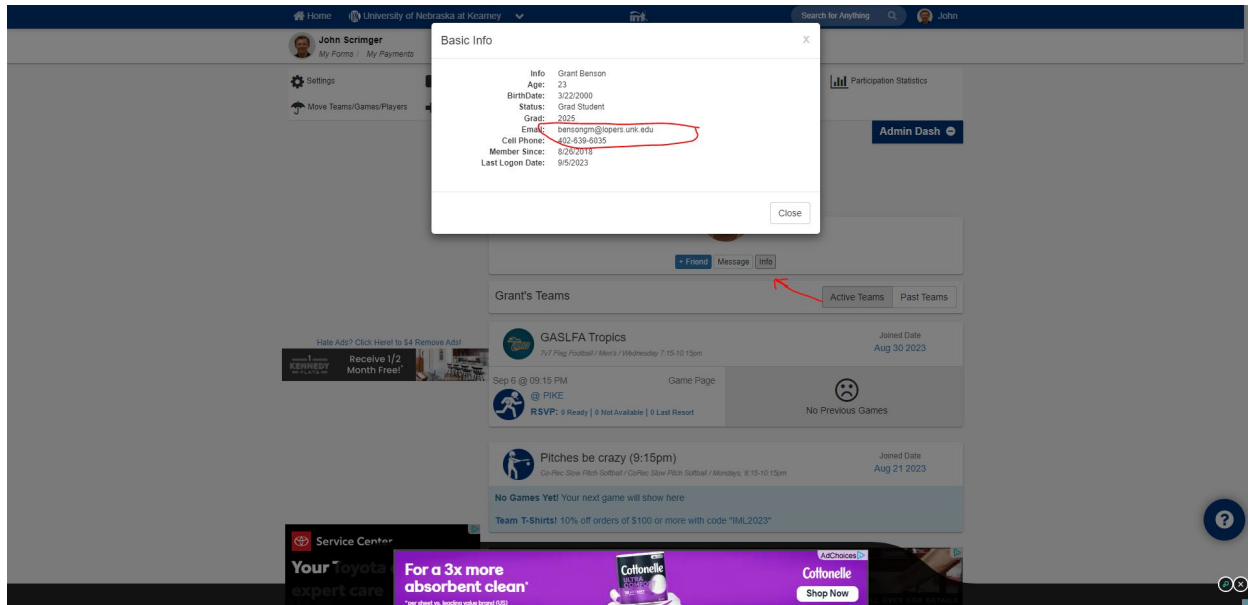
Home University of Nebraska at Kearney Search for Anything John

John Scrimger
My Forms | My Payments

Settings
Move Teams/Games/Players

Participation Statistics

Admin Dash

Basic Info

Info Grant Benson
Age: 23
BirthDate: 3/22/2000
Status: Grad Student
Grad: 2025
Email: bensongm@lopers.unk.edu
Cell Phone: 402-639-6035
Member Since: 8/26/2019
Last Logon Date: 9/5/2023

Close

+ Friend Message Info

Grant's Teams
Active Teams Past Teams

GASLFA Tropics
7v7 Flag Football / Men's / Wednesday 7:15-10:15pm
Joined Date
Aug 30 2023

Sep 6 @ 09:15 PM Game Page
@ PIKE
RSVP: 0 Ready | 0 Not Available | 0 Last Resort

No Previous Games

Pitches be crazy (9:15pm)
Co-Rec Slow Pitch Softball / CoRec Slow Pitch Softball / Mondays, 8:15-10:15pm
Joined Date
Aug 21 2023

No Games Yet! Your next game will show here

Team T-Shirts! 10% off orders of $100 or more with code "IML2023"

Hate Ads? Click Here! to $4 Remove Ads!
KENNEDY FLATS Receive 1/2 Month Free!

Service Center
Your Toyota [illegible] expert care

AdChoices
For a 3x more absorbent clean*
*per sheet vs. leading value brand (US)
Cottonelle
Shop Now